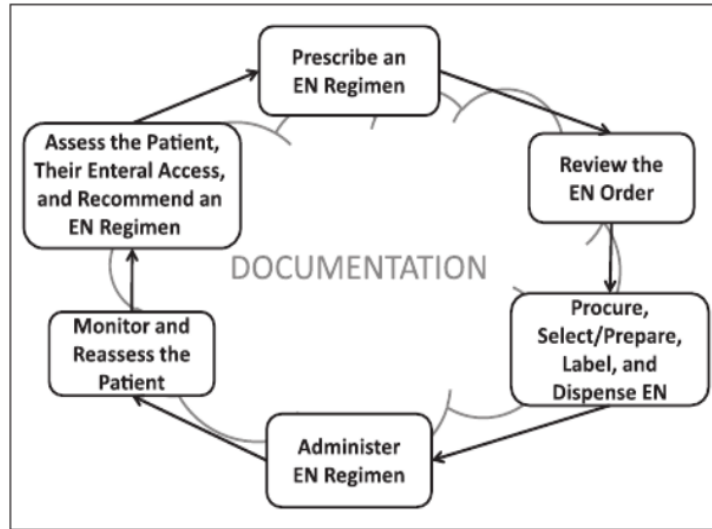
Prescribe an EN Regimen

Review the EN Order

Procure, Select/Prepare, Label, and Dispense EN

Administer EN Regimen

Monitor and Reassess the Patient

Assess the Patient, Their Enteral Access, and Recommend an EN Regimen

DOCUMENTATION